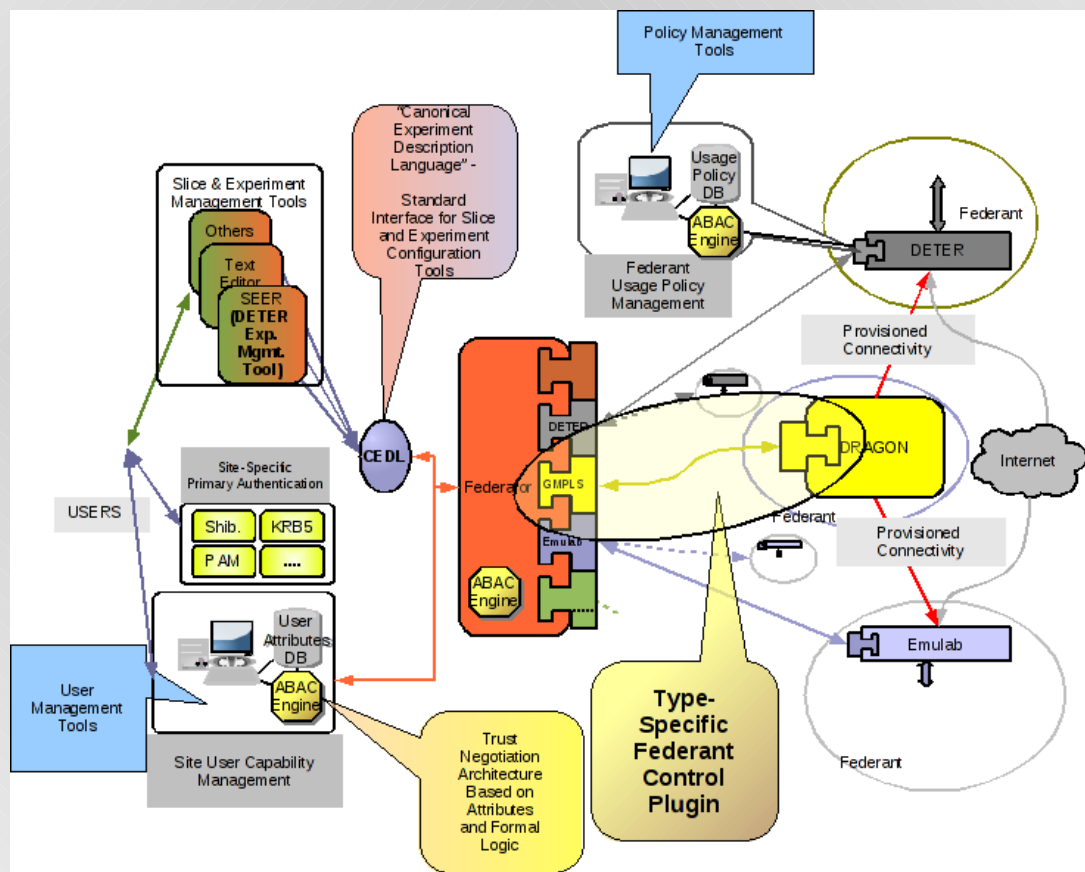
Policy Management Tools

"Canonical Experiment Description Language" - Standard Interface for Slice and Experiment Configuration Tools

Usage Policy DB

ABAC Engine

Federant

DETER

Federant Usage Policy Management

Slice & Experiment Management Tools

Others

Text Editor

SEER (DETER Exp. Mgmt. Tool)

Provisioned Connectivity

DETER

DRAGON

CEDL

Federator

GMPLS

Internet

Site-Specific Primary Authentication

USERS

Shib.

KRB5

PAM

....

Federant

Provisioned Connectivity

Emulab

ABAC Engine

User Attributes DB

ABAC Engine

Emulab

User Management Tools

Site User Capability Management

Trust Negotiation Architecture Based on Attributes and Formal Logic

Type-Specific Federant Control Plugin

Federant